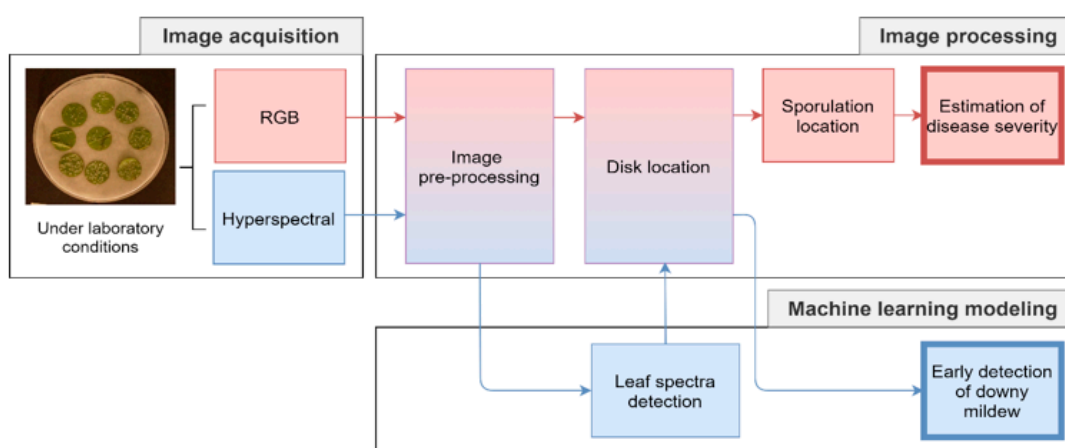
Image acquisition

Under laboratory conditions

RGB

Hyperspectral

Image processing

Image pre-processing

Disk location

Sporulation location

Estimation of disease severity

Machine learning modeling

Leaf spectra detection

Early detection of downy mildew